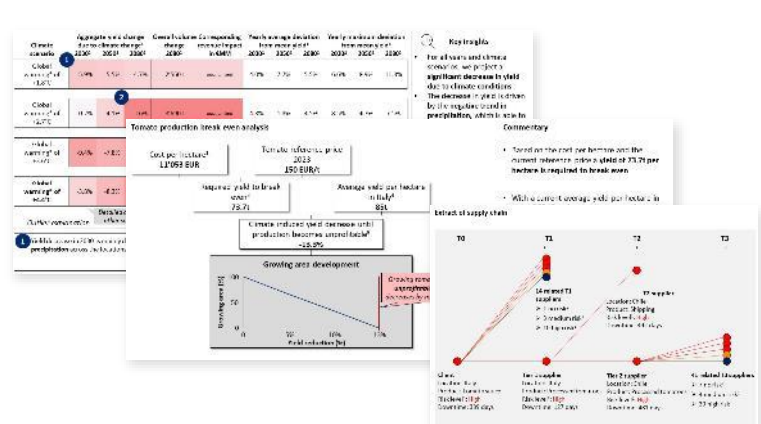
Climate scenario

Aggregate yield change due to climate change

2030 2050 2080

Overall volume change

Corresponding revenue impact

Yearly average deviation from mean yield

2030 2050 2080

Yearly maximum deviation from mean yield

2030 2050 2080

Global warming of +1.5°C

Global warming of +2.0°C

Global warming of +3.0°C

Global warming of +4.0°C

Key insights

For all years and climate scenarios, we project a significant decrease in yield due to climate conditions

The decrease in yield is driven by the negative trend in precipitation, which is due to

Tomato production break even analysis

Cost per hectare
11'053 EUR

Tomato reference price 2023
150 EUR/t

Required yield to break even
73.7t

Average yield per hectare in Italy
85t

Climate induced yield decrease until production becomes unprofitable
-13.3%

Growing area development

Growing area

Yield reduction [%]

0 5% 10% 15%

Commentary

Based on the cost per hectare and the current reference price a yield of 73.7t per hectare is required to break even

With a current average yield per hectare in

Extract of supply chain

T0 T1 T2 T3

14 related T1 suppliers

T2 supplier
Location: Chile
Product: Shipping

Client

Tier 1 supplier

Tier 2 supplier
Location: Chile

Severe: High

Downtime: 135 days